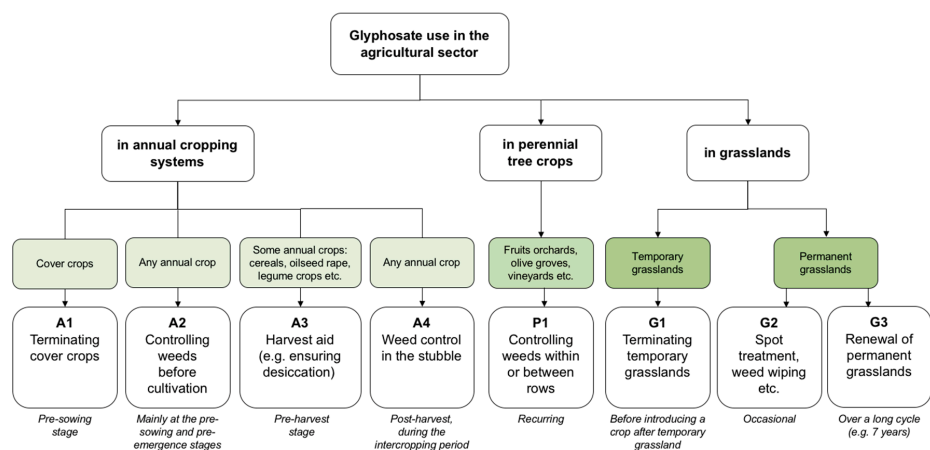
Glyphosate use in the agricultural sector

in annual cropping systems

in perennial tree crops

in grasslands

Cover crops

Any annual crop

Some annual crops: cereals, oilseed rape, legume crops etc.

Any annual crop

Fruits orchards, olive groves, vineyards etc.

Temporary grasslands

Permanent grasslands

A1
Terminating cover crops

A2
Controlling weeds before cultivation

A3
Harvest aid (e.g. ensuring desiccation)

A4
Weed control in the stubble

P1
Controlling weeds within or between rows

G1
Terminating temporary grasslands

G2
Spot treatment, weed wiping etc.

G3
Renewal of permanent grasslands

Pre-sowing stage

Mainly at the pre-sowing and pre-emergence stages

Pre-harvest stage

Post-harvest, during the intercropping period

Recurring

Before introducing a crop after temporary grassland

Occasional

Over a long cycle (e.g. 7 years)